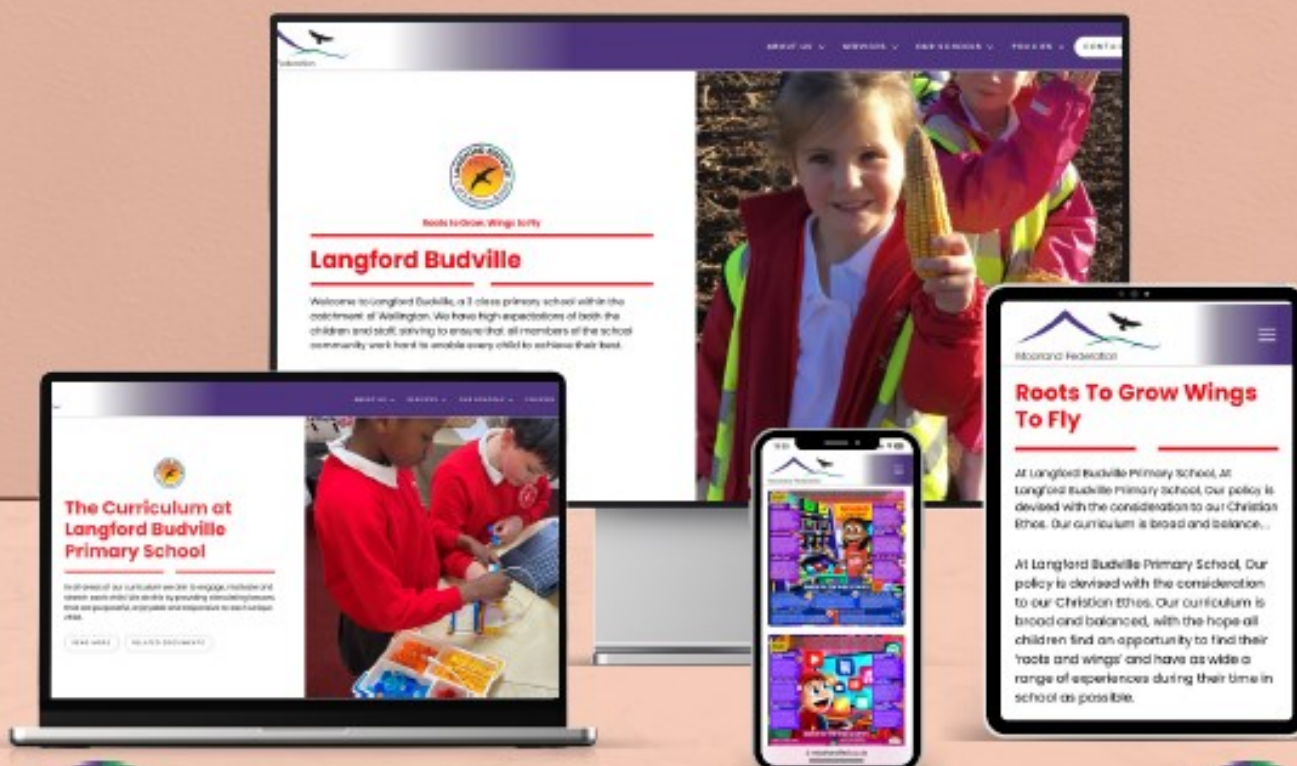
Federation

ABOUT US ⌄ SERVICES ⌄ OUR SCHOOLS ⌄ POLICIES ⌄ CONTA

Roots to Grow, Wings to Fly

Langford Budville

Welcome to Langford Budville, a 3 class primary school within the catchment of Wellington. We have high expectations of both the children and staff, striving to ensure that all members of the school community work hard to enable every child to achieve their best.

ABOUT US ⌄ SERVICES ⌄ OUR SCHOOLS ⌄ POLICIES

The Curriculum at Langford Budville Primary School

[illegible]

READ MORE RELATED DOCUMENTS

Moorland Federation

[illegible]

Moorland Federation

Roots To Grow Wings To Fly

At Langford Budville Primary School, At Langford Budville Primary School, Our policy is devised with the consideration to our Christian Ethos. Our curriculum is broad and balance...

At Langford Budville Primary School, Our policy is devised with the consideration to our Christian Ethos. Our curriculum is broad and balanced, with the hope all children find an opportunity to find their 'roots and wings' and have as wide a range of experiences during their time in school as possible.